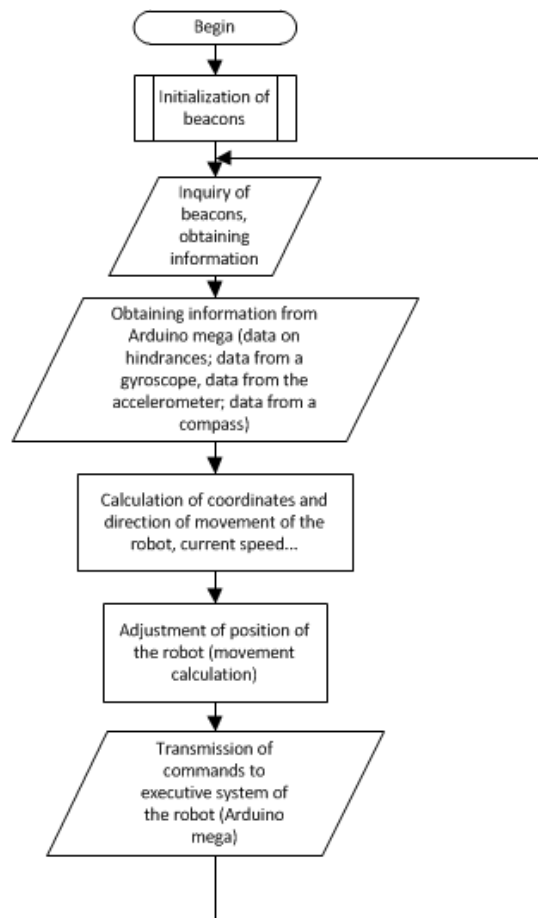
Begin

Initialization of beacons

Inquiry of beacons, obtaining information

Obtaining information from Arduino mega (data on hindrances; data from a gyroscope, data from the accelerometer; data from a compass)

Calculation of coordinates and direction of movement of the robot, current speed...

Adjustment of position of the robot (movement calculation)

Transmission of commands to executive system of the robot (Arduino mega)